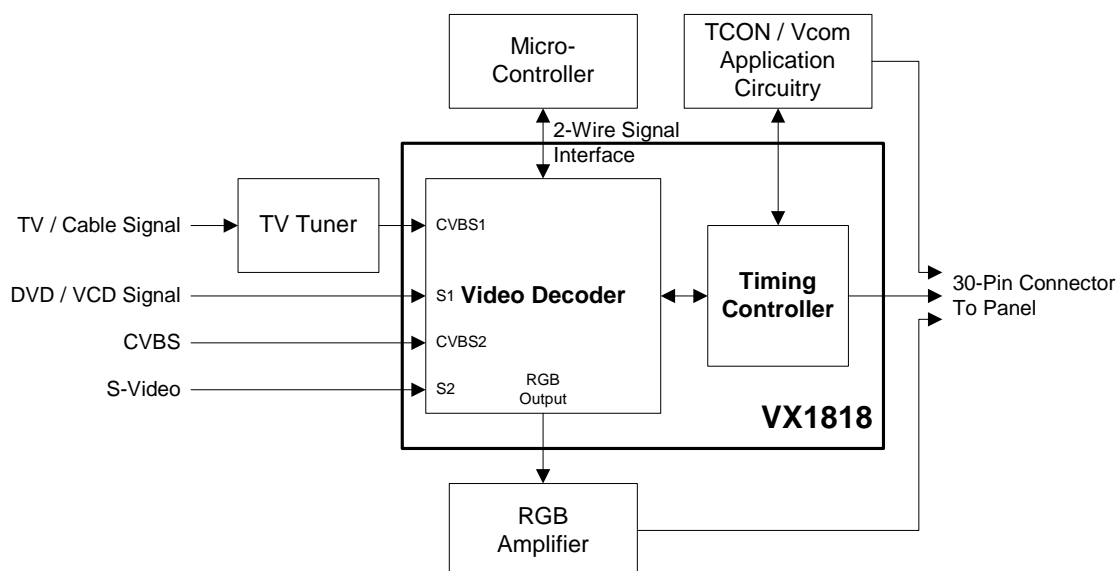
Micro-Controller

TCON / Vcom Application Circuitry

2-Wire Signal Interface

TV / Cable Signal

TV Tuner

CVBS1

DVD / VCD Signal

S1 Video Decoder

Timing Controller

30-Pin Connector To Panel

CVBS

CVBS2

S-Video

S2

RGB Output

VX1818

RGB Amplifier